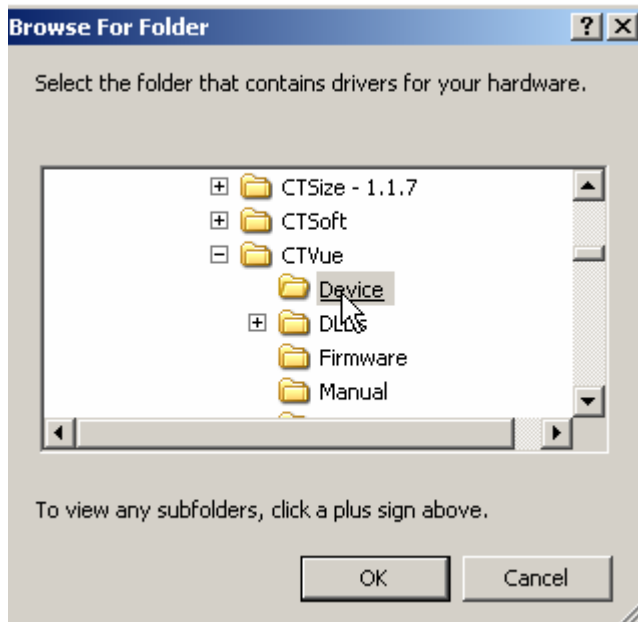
Browse For Folder

?

X

Select the folder that contains drivers for your hardware.

CTSize - 1.1.7

CTSoft

CTVue

Device

DLLs

Firmware

Manual

To view any subfolders, click a plus sign above.

OK

Cancel